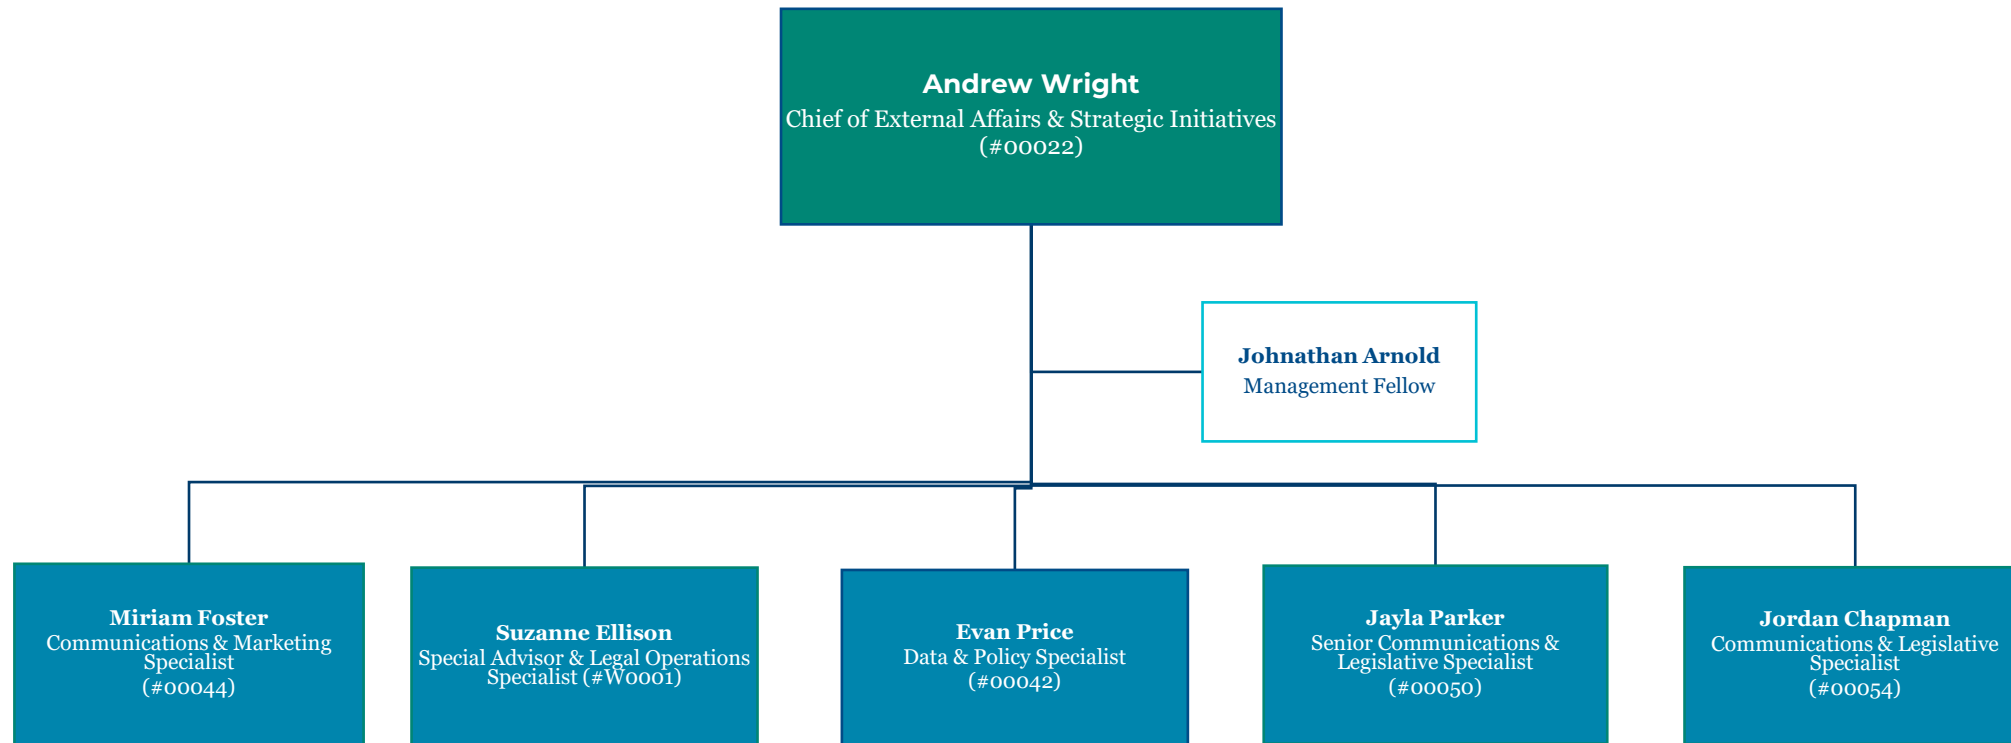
Andrew Wright
Chief of External Affairs & Strategic Initiatives
(#00022)

Johnathan Arnold
Management Fellow

Miriam Foster
Communications & Marketing Specialist
(#00044)

Suzanne Ellison
Special Advisor & Legal Operations Specialist (#W0001)

Evan Price
Data & Policy Specialist
(#00042)

Jayla Parker
Senior Communications & Legislative Specialist
(#00050)

Jordan Chapman
Communications & Legislative Specialist
(#00054)